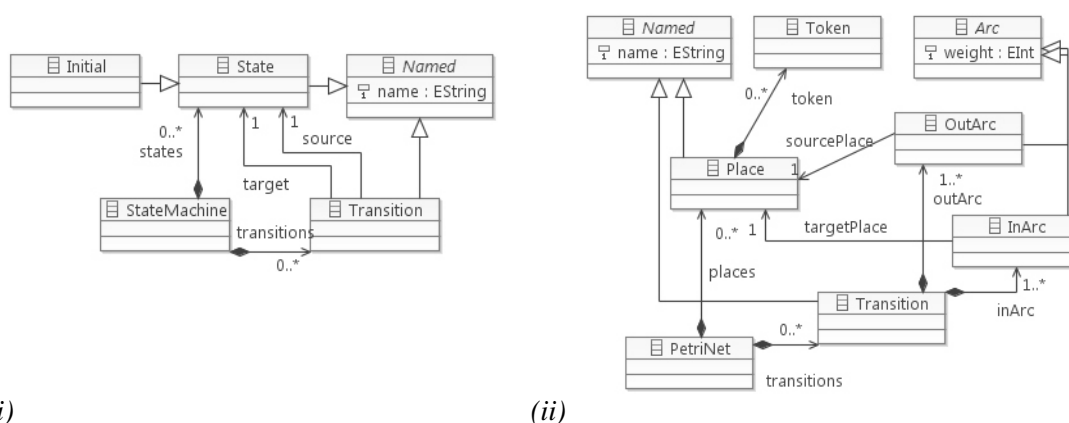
Initial

State

Named
name : EString

0..*
states

1

1
source

target

StateMachine

Transition

transitions
0..*

i)

Named
name : EString

Token

Arc
weight : EInt

0..*
token

sourcePlace

OutArc

Place
1

1..*
outArc

0..*

1
targetPlace

InArc

places

Transition

1..*
inArc

0..*

PetriNet

transitions

(ii)